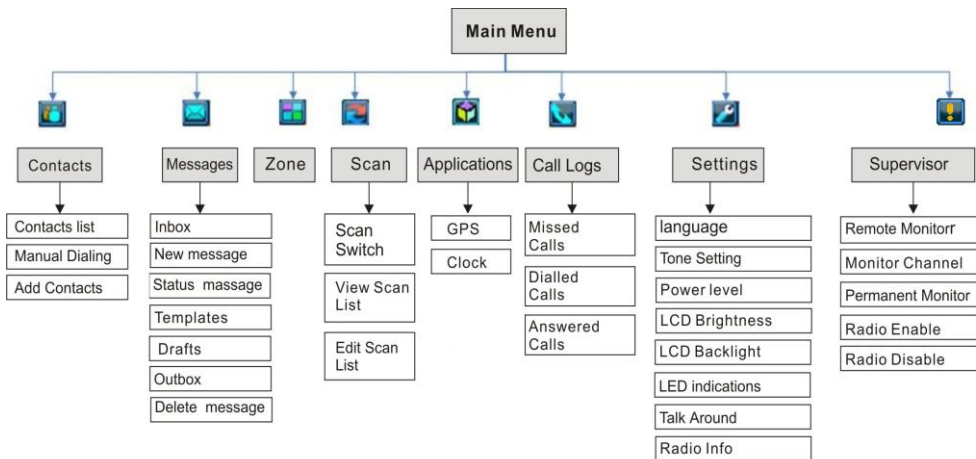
Main Menu

Contacts
Contacts list
Manual Dialing
Add Contacts

Messages
Inbox
New message
Status massage
Templates
Drafts
Outbox
Delete message

Zone

Scan
Scan Switch
View Scan List
Edit Scan List

Applications
GPS
Clock

Call Logs
Missed Calls
Dialled Calls
Answered Calls

Settings
language
Tone Setting
Power level
LCD Brightness
LCD Backlight
LED indications
Talk Around
Radio Info

Supervisor
Remote Monitorr
Monitor Channel
Permanent Monitor
Radio Enable
Radio Disable